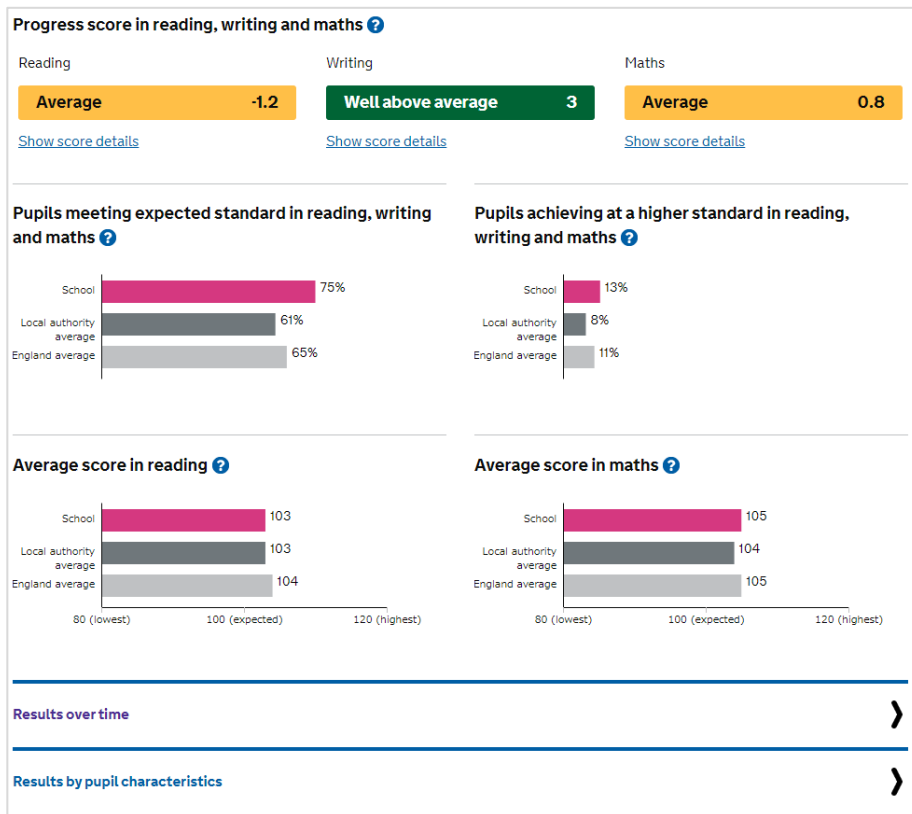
Progress score in reading, writing and maths ?

Reading
Average -1.2
Show score details

Writing
Well above average 3
Show score details

Maths
Average 0.8
Show score details

Pupils meeting expected standard in reading, writing and maths ?

School 75%
Local authority average 61%
England average 65%

Pupils achieving at a higher standard in reading, writing and maths ?

School 13%
Local authority average 8%
England average 11%

Average score in reading ?

School 103
Local authority average 103
England average 104
80 (lowest) 100 (expected) 120 (highest)

Average score in maths ?

School 105
Local authority average 104
England average 105
80 (lowest) 100 (expected) 120 (highest)

Results over time

Results by pupil characteristics